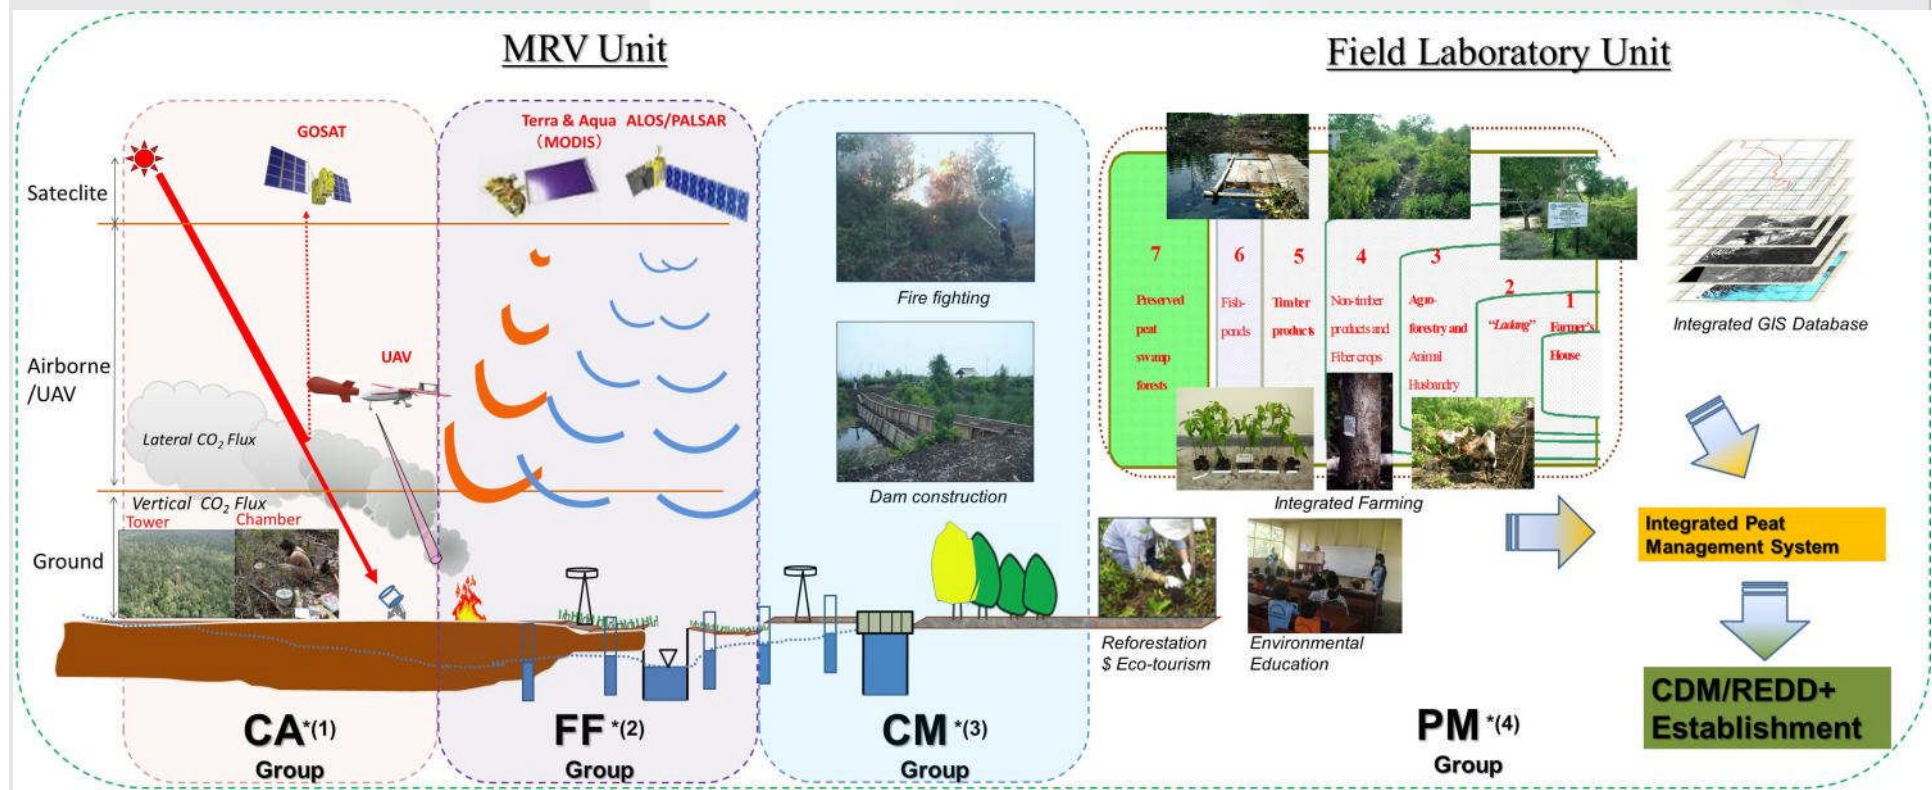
MRV Unit

Field Laboratory Unit

Sateclite

Airborne /UAV

Ground

GOSAT

UAV

Lateral $CO_2$ Flux

Vertical $CO_2$ Flux

Tower

Chamber

Terra & Aqua (MODIS)

ALOS/PALSAR

Fire fighting

Dam construction

7 Preserved peat swamp forests

6 Fish-ponds

5 Timber products

4 Non-timber products and Fiber crops

3 Agro-forestry and Animal Husbandry

2 "Ladang"

1 Farmer's House

Integrated Farming

Integrated GIS Database

Reforestation $ Eco-tourism

Environmental Education

Integrated Peat Management System

CDM/REDD+ Establishment

CA*(1) Group

FF *(2) Group

CM *(3) Group

PM *(4) Group